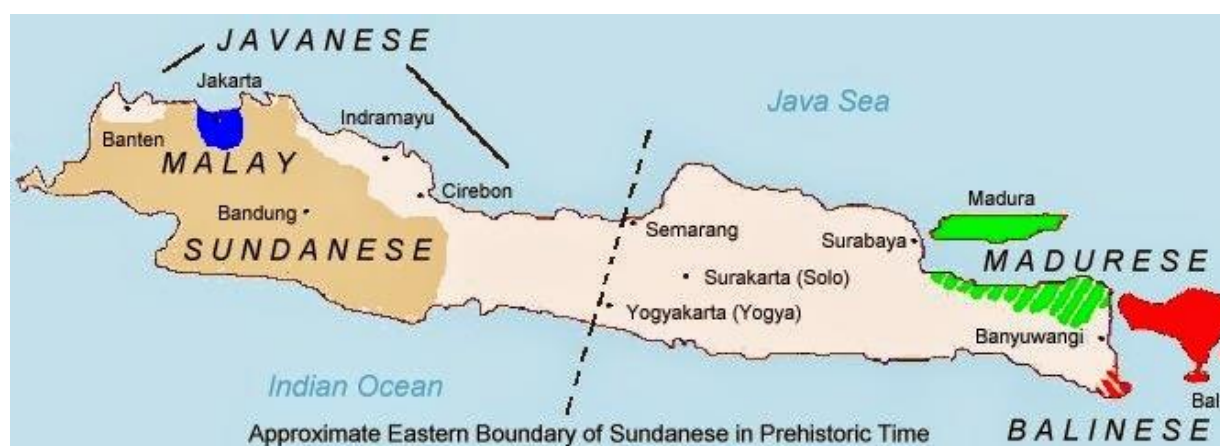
JAVANESE
Jakarta
Indramayu
Java Sea
Banten
MALAY
Cirebon
Bandung
Madura
SUNDANESE
Semarang
Surabaya
MADURESE
Surakarta (Solo)
Yogyakarta (Yogya)
Banyuwangi
Indian Ocean
Bal
Approximate Eastern Boundary of Sundanese in Prehistoric Time
BALINESE